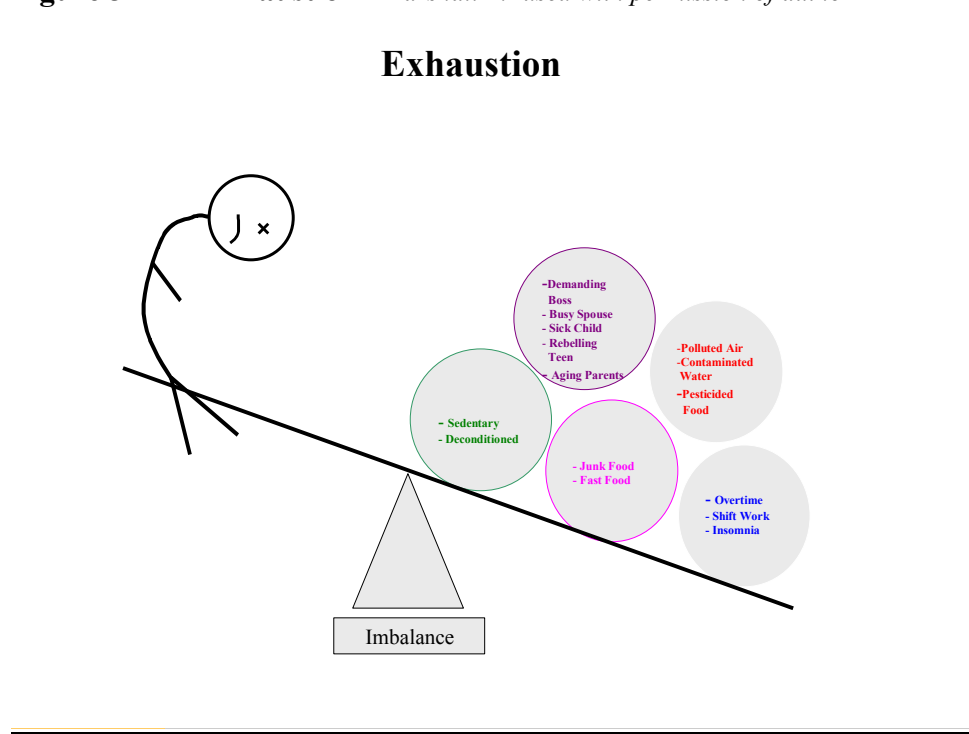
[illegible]

Exhaustion

-Demanding Boss
- Busy Spouse
- Sick Child
- Rebelling Teen
- Aging Parents

-Polluted Air
-Contaminated Water
-Pesticided Food

- Sedentary
- Deconditioned

- Junk Food
- Fast Food

- Overtime
- Shift Work
- Insomnia

Imbalance